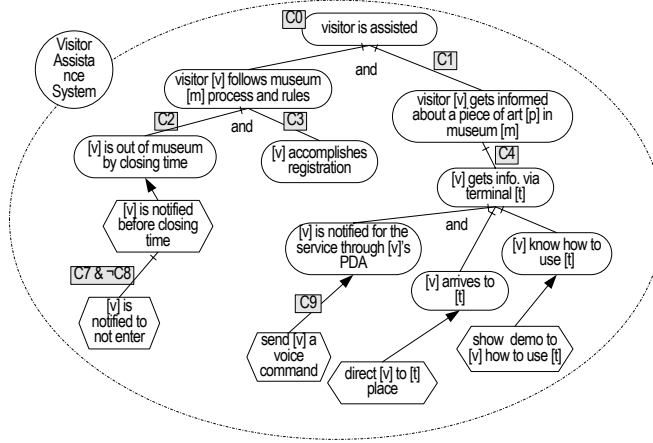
Visitor Assistance System

C0

visitor is assisted

and

C1

visitor [v] follows museum [m] process and rules

visitor [v] gets informed about a piece of art [p] in museum [m]

C2

and

C3

[v] is out of museum by closing time

[v] accomplishes registration

C4

[v] gets info. via terminal [t]

[v] is notified before closing time

and

[v] is notified for the service through [v]'s PDA

[v] know how to use [t]

C7 & ¬C8

[v] arrives to [t]

[v] is notified to not enter

C9

send [v] a voice command

show demo to [v] how to use [t]

direct [v] to [t] place